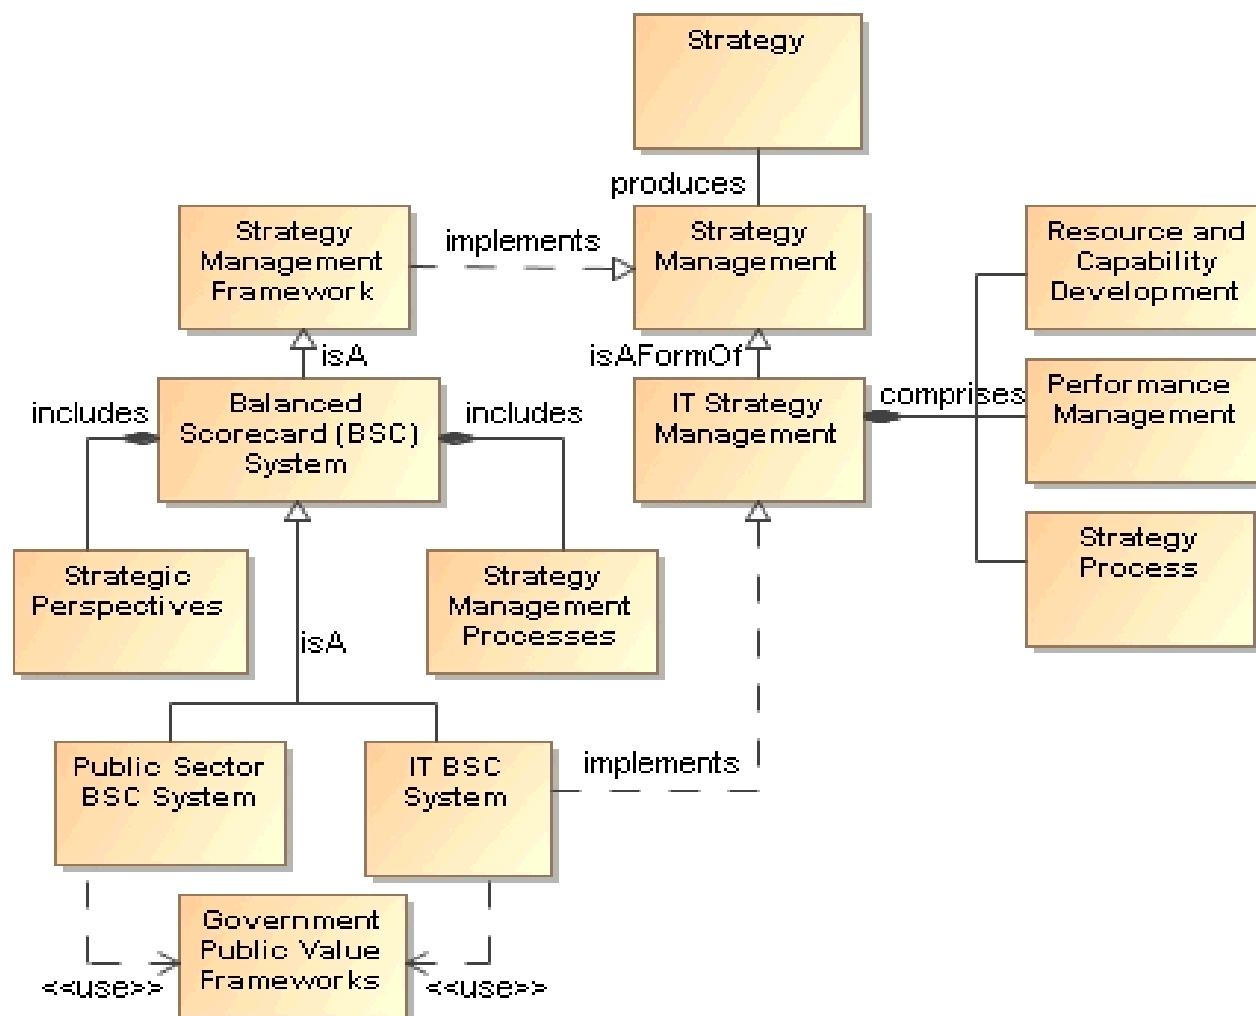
Strategy

produces

Strategy Management Framework

implements

Strategy Management

Resource and Capability Development

isA

isAFormOf

includes

Balanced Scorecard (BSC) System

includes

IT Strategy Management

comprises

Performance Management

Strategy Process

Strategic Perspectives

Strategy Management Processes

isA

Public Sector BSC System

IT BSC System

implements

Government Public Value Frameworks

<<use>>

<<use>>